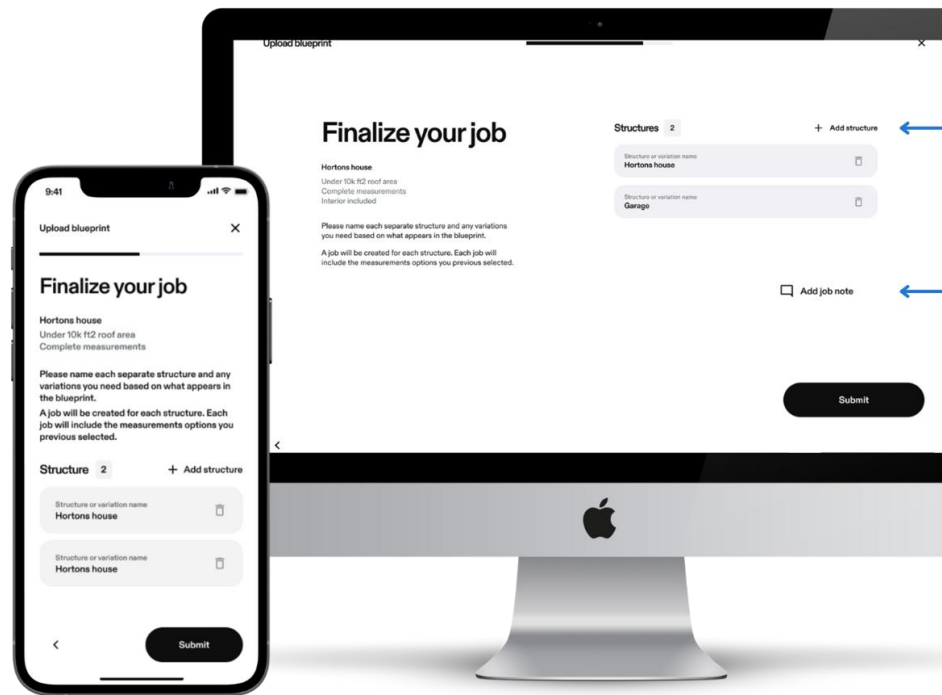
Upload blueprint

×

Finalize your job

Hortons house

Under 10k ft2 roof area
Complete measurements
Interior included

Please name each separate structure and any variations you need based on what appears in the blueprint.

A job will be created for each structure. Each job will include the measurements options you previous selected.

Structures 2

+ Add structure

Structure or variation name
Hortons house

Structure or variation name
Garage

Add job note

Submit

<

9:41

Upload blueprint

×

Finalize your job

Hortons house
Under 10k ft2 roof area
Complete measurements

Please name each separate structure and any variations you need based on what appears in the blueprint.

A job will be created for each structure. Each job will include the measurements options you previous selected.

Structure 2

+ Add structure

Structure or variation name
Hortons house

Structure or variation name
Hortons house

<

Submit